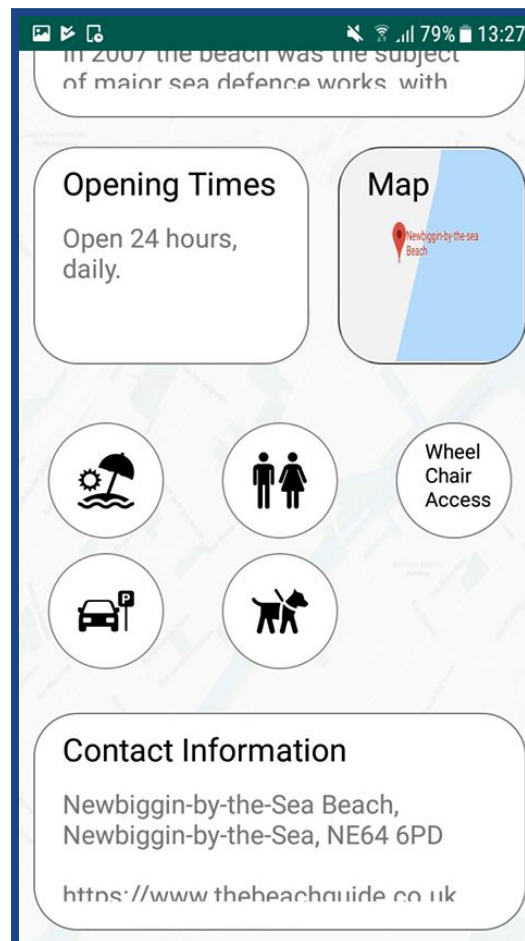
79% 13:27

In 2007 the beach was the subject of major sea defence works, with

Opening Times

Open 24 hours, daily.

Map

Newbiggin-by-the-sea Beach

Wheel Chair Access

P

Contact Information

Newbiggin-by-the-Sea Beach, Newbiggin-by-the-Sea, NE64 6PD

https://www.thebeachguide.co.uk